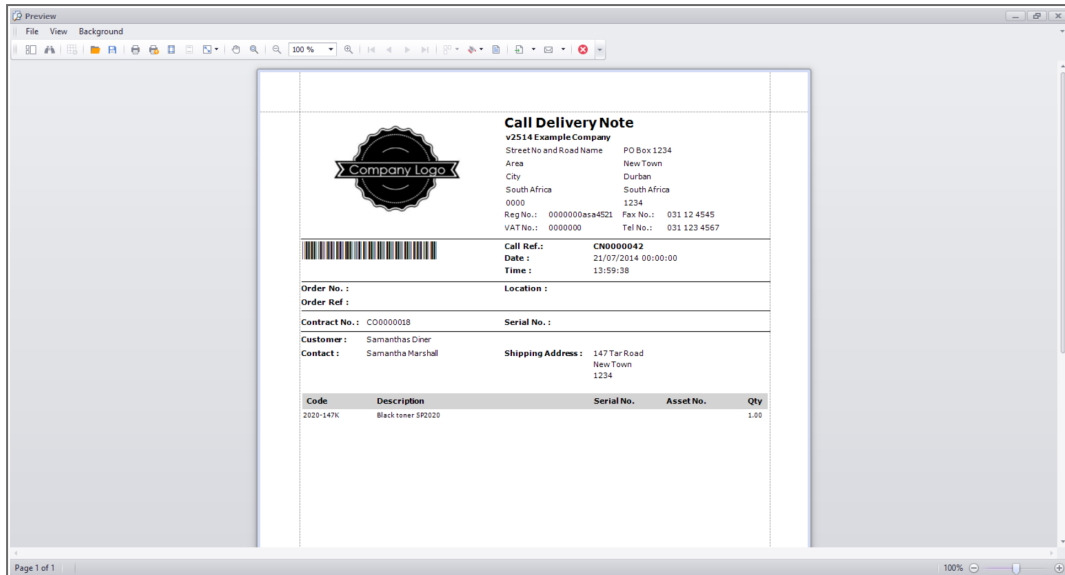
Preview

File View Background

100 %

Company Logo

Call Delivery Note

v2514 Example Company

| | |
|---|---|
| Street No and Road Name | PO Box 1234 |
| Area | New Town |
| City | Durban |
| South Africa | South Africa |
| 0000 | 1234 |
| Reg No.: 0000000asa4521 | Fax No.: 031 12 4545 |
| VAT No.: 0000000 | Tel No.: 031 123 4567 |

Call Ref.: CN0000042
Date : 21/07/2014 00:00:00
Time : 13:59:38

Order No. :
Order Ref :
Location :

Contract No. : CO0000018
Serial No. :

Customer : Samanthas Diner
Contact : Samantha Marshall
Shipping Address : 147 Tar Road
New Town
1234

| Code | Description | Serial No. | Asset No. | Qty |
|---|---|---|---|---|
| 2020-147K | Black toner SP2020 | | | 1.00 |

Page 1 of 1

100%